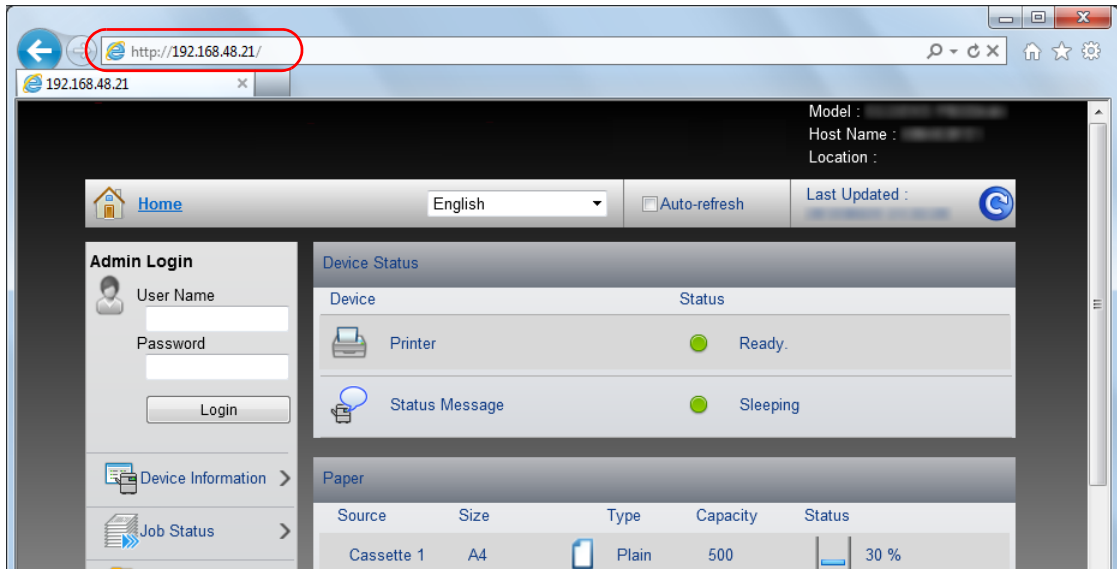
http://192.168.48.21/

192.168.48.21

Model :
Host Name :
Location :

Home

English

Auto-refresh

Last Updated :

Admin Login

User Name

Password

Login

Device Information

Job Status

Device Status

| Device | Status |
|---|---|
| Printer | Ready. |
| Status Message | Sleeping |

Paper

| Source | Size | Type | Capacity | Status |
|---|---|---|---|---|
| Cassette 1 | A4 | Plain | 500 | 30 % |